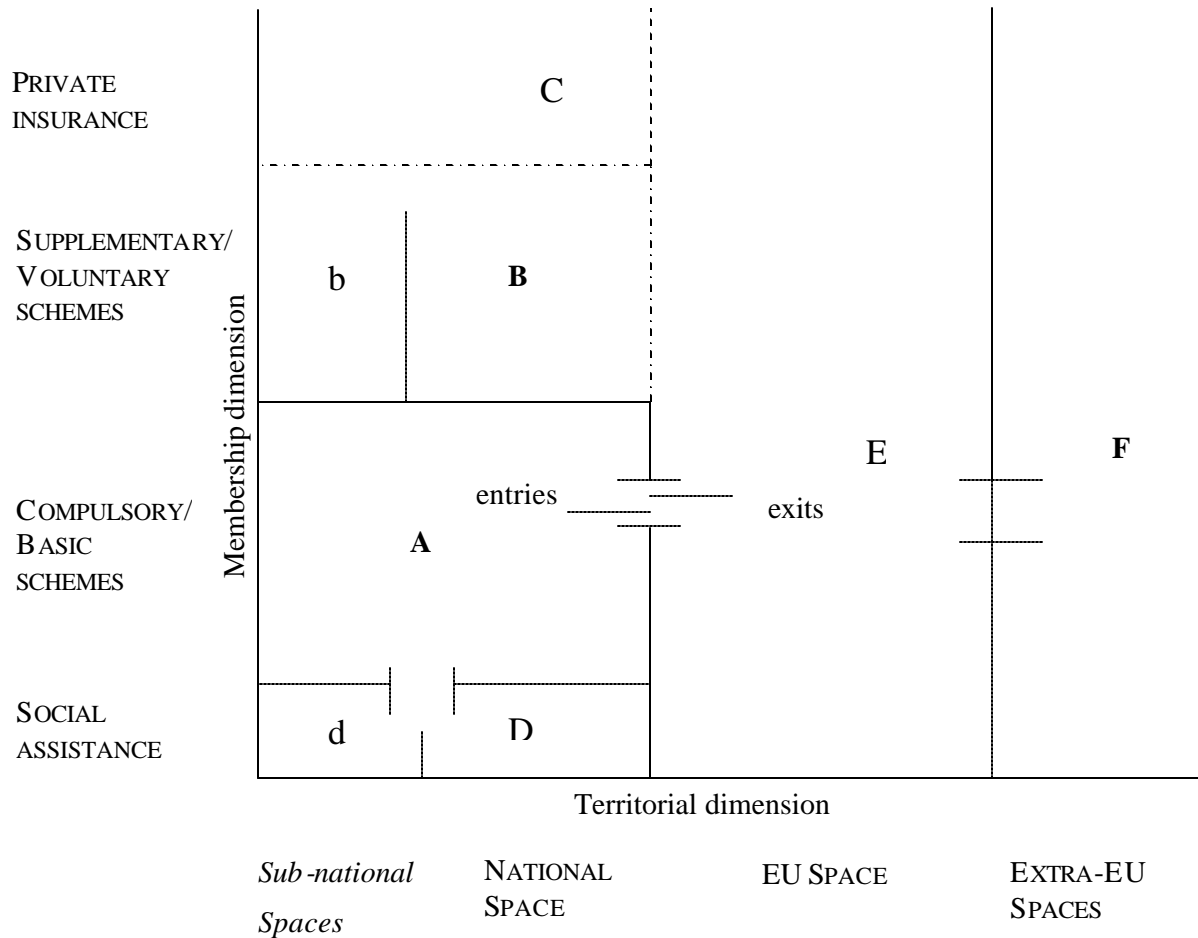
PRIVATE INSURANCE

C

SUPPLEMENTARY/ VOLUNTARY SCHEMES

b

B

Membership dimension

COMPULSORY/ BASIC SCHEMES

A

entries

exits

E

F

SOCIAL ASSISTANCE

d

D

Territorial dimension

*Sub-national Spaces*

NATIONAL SPACE

EU SPACE

EXTRA-EU SPACES